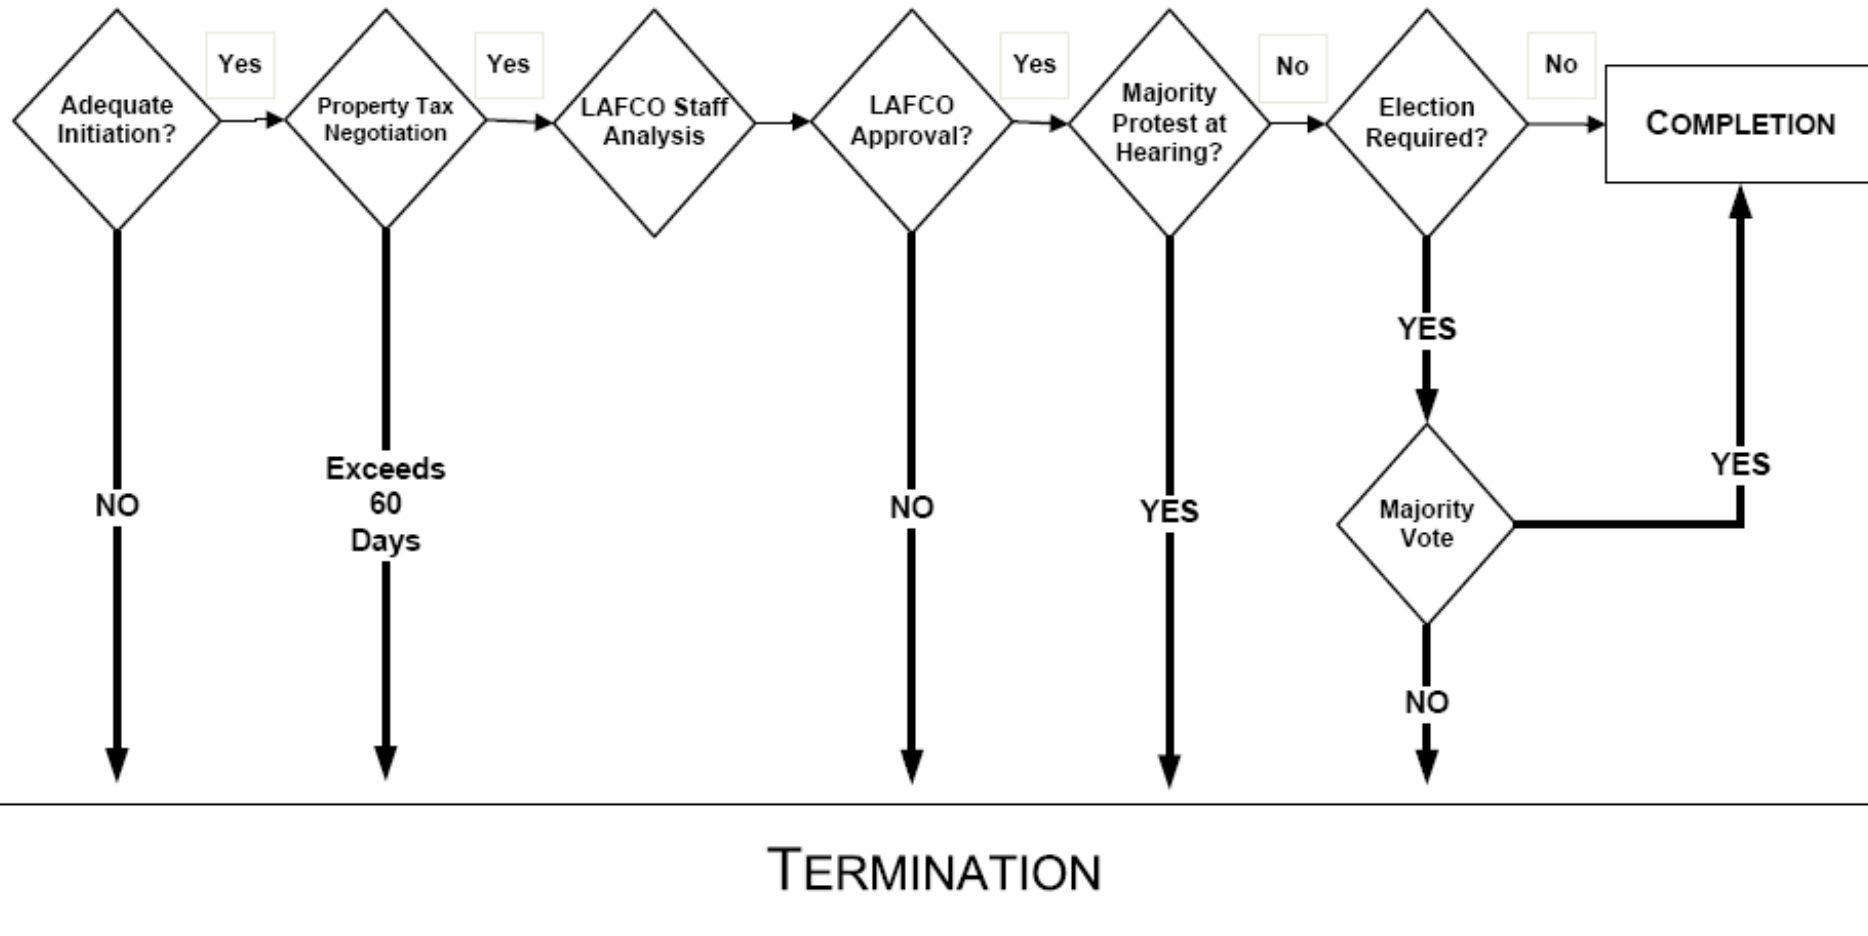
Adequate Initiation?

Yes

Property Tax Negotiation

Yes

LAFCO Staff Analysis

LAFCO Approval?

Yes

Majority Protest at Hearing?

No

Election Required?

No

COMPLETION

NO

Exceeds 60 Days

NO

YES

YES

Majority Vote

YES

NO

TERMINATION